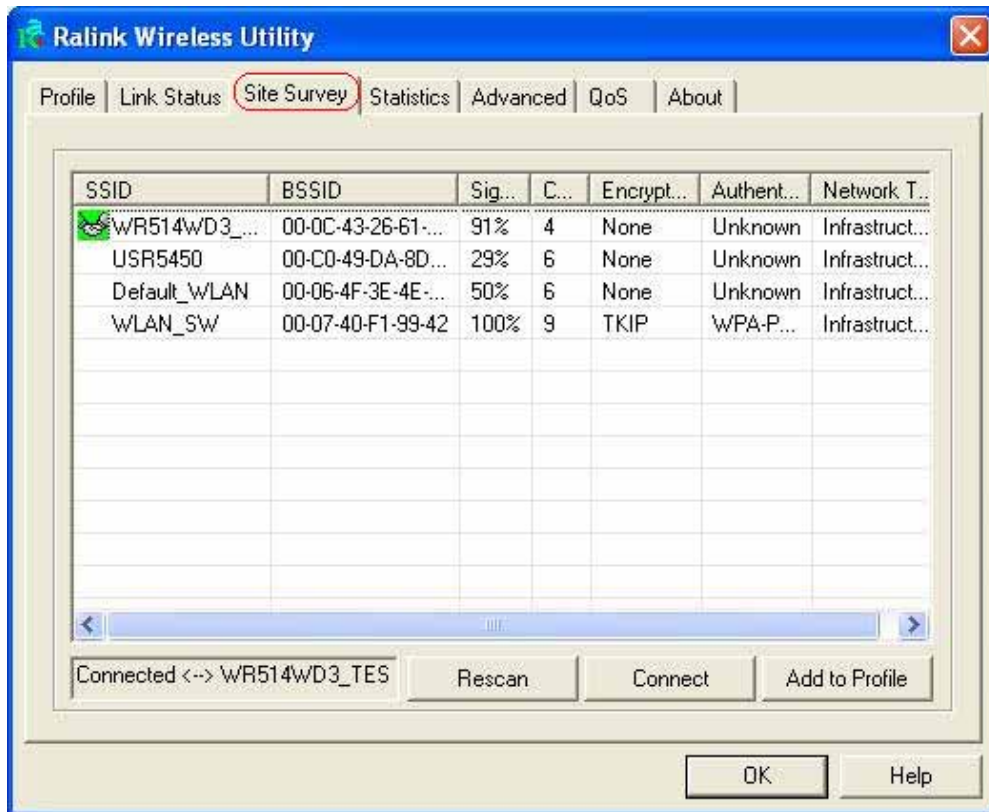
Ralink Wireless Utility

Profile | Link Status | Site Survey | Statistics | Advanced | QoS | About

| SSID | BSSID | Sig... | C... | Encrypt... | Authent... | Network T... |
|---|---|---|---|---|---|---|
| WR514WD3_... | 00-0C-43-26-61-... | 91% | 4 | None | Unknown | Infrastruct... |
| USR5450 | 00-C0-49-DA-8D... | 29% | 6 | None | Unknown | Infrastruct... |
| Default_WLAN | 00-06-4F-3E-4E-... | 50% | 6 | None | Unknown | Infrastruct... |
| WLAN_SW | 00-07-40-F1-99-42 | 100% | 9 | TKIP | WPA-P... | Infrastruct... |

Connected <--> WR514WD3_TES

Rescan

Connect

Add to Profile

OK

Help